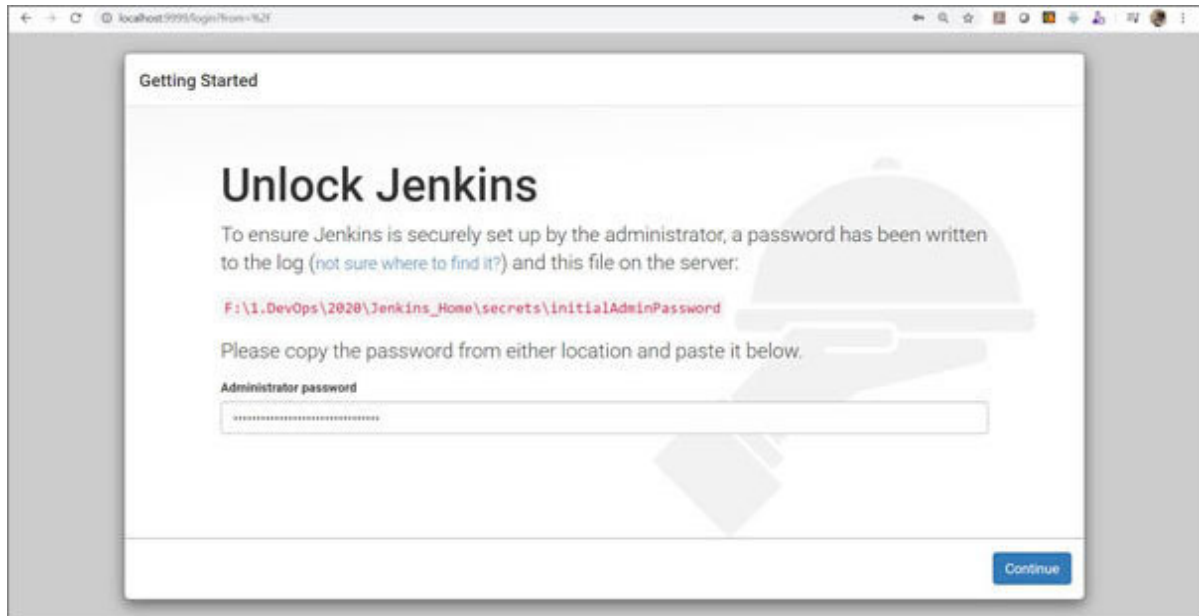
localhost:9999/login?from=%2F

Getting Started

Unlock Jenkins

To ensure Jenkins is securely set up by the administrator, a password has been written to the log (not sure where to find it?) and this file on the server:

F:\1.DevOps\2020\Jenkins_Home\secrets\initialAdminPassword

Please copy the password from either location and paste it below.

Administrator password

································

Continue